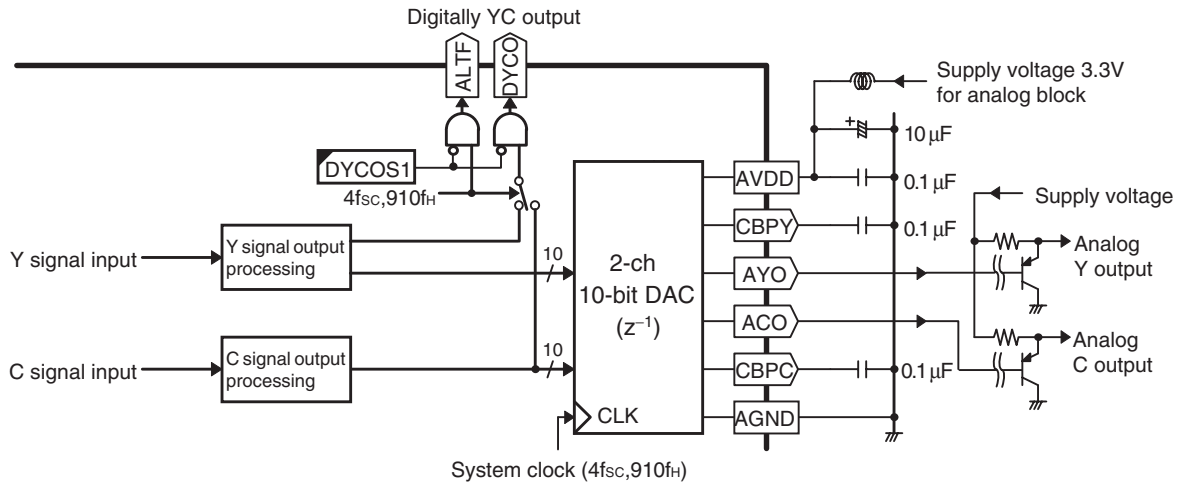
Digitally YC output

ALTF

DYCO

Supply voltage 3.3V for analog block

DYCOS1

$10\,\mu F$

$4f_{SC}, 910f_H$

AVDD

$0.1\,\mu F$

Supply voltage

CBPY

$0.1\,\mu F$

Y signal input

Y signal output processing

10

2-ch 10-bit DAC ($z^{-1}$)

AYO

Analog Y output

ACO

C signal input

C signal output processing

10

CBPC

$0.1\,\mu F$

Analog C output

CLK

AGND

System clock ($4f_{SC}, 910f_H$)